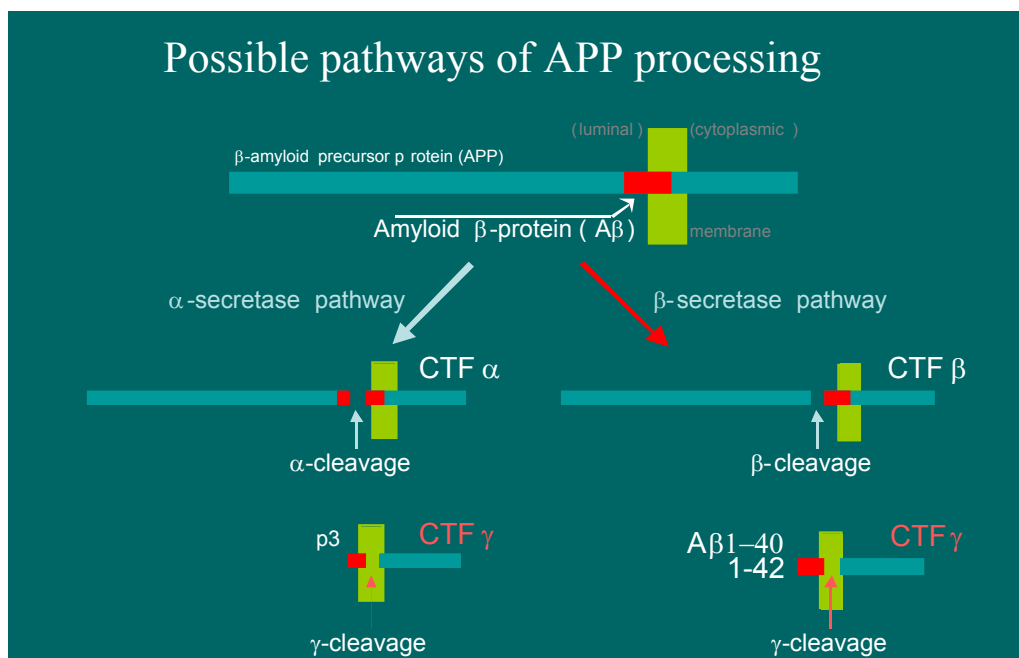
Possible pathways of APP processing

(luminal) (cytoplasmic)

β-amyloid precursor p rotein (APP)

Amyloid β-protein (Aβ)

membrane

α-secretase pathway

β-secretase pathway

CTF α

α-cleavage

CTF β

β-cleavage

p3

CTF γ

γ-cleavage

Aβ1–40
1-42

CTF γ

γ-cleavage